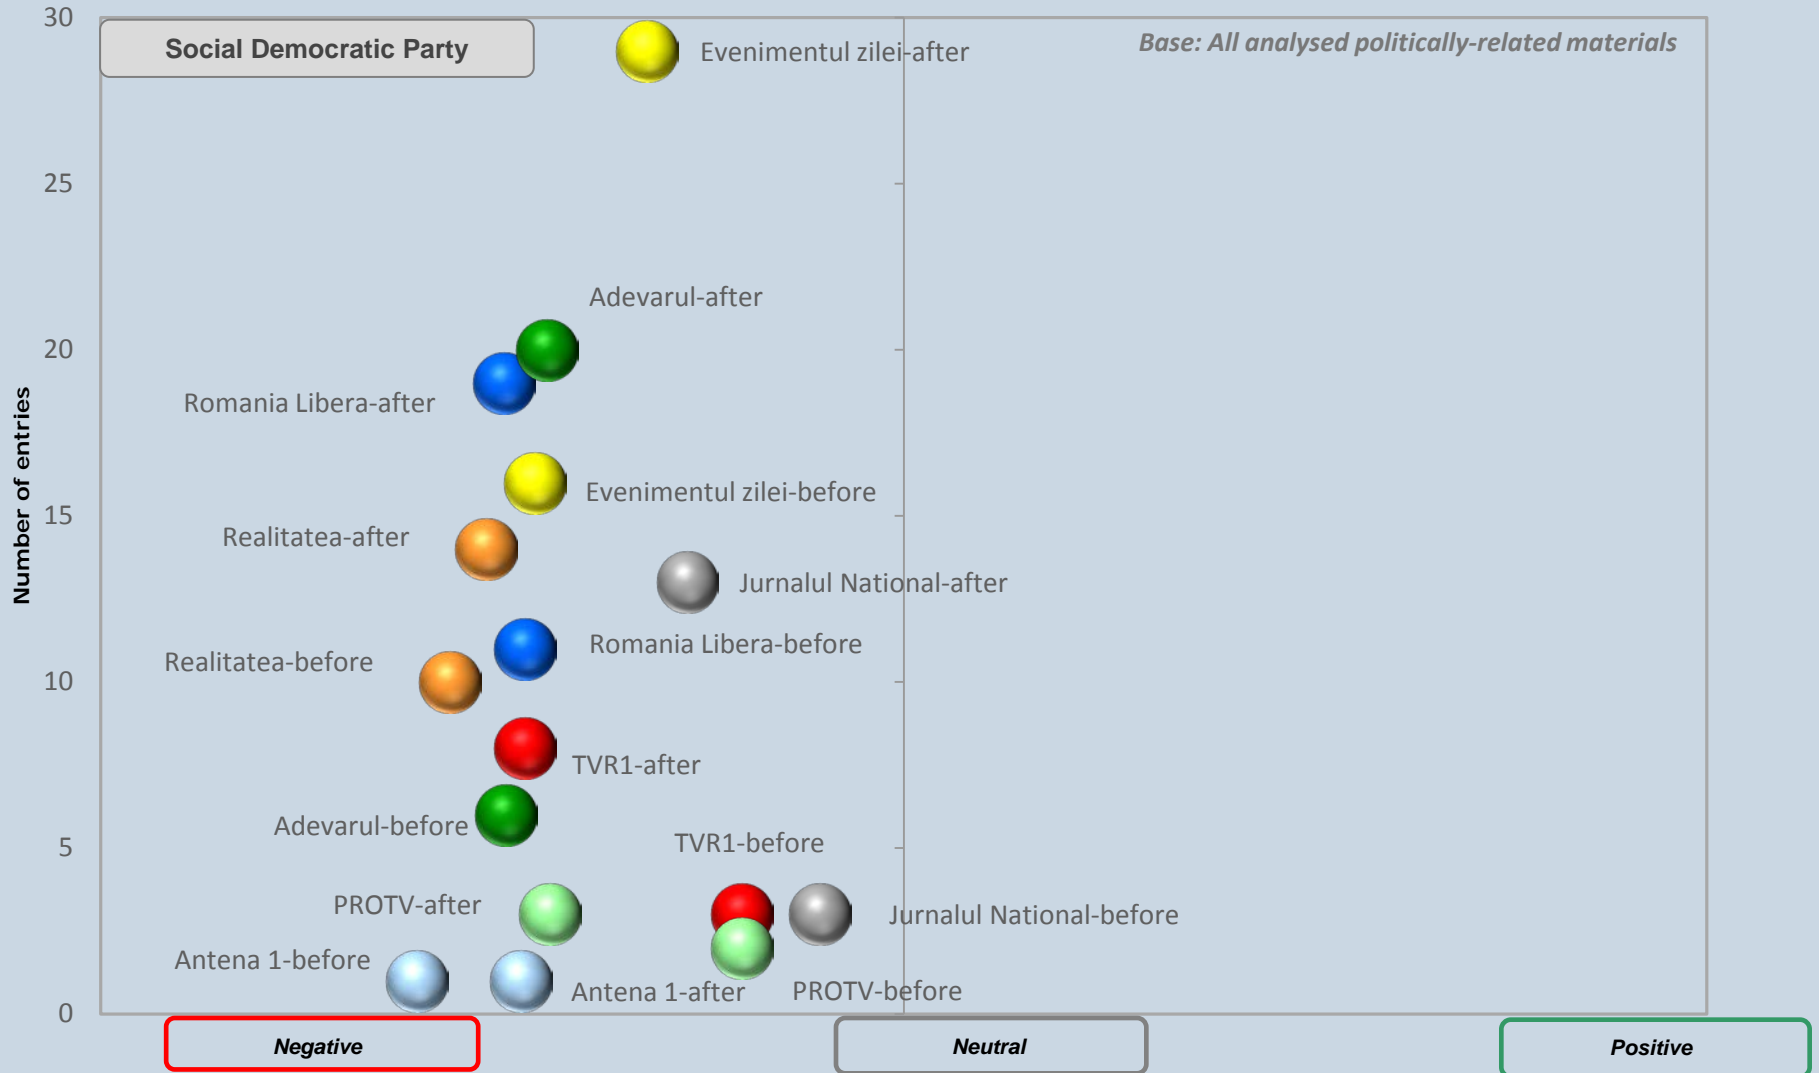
Social Democratic Party

Base: All analysed politically-related materials

Number of entries

30
25
20
15
10
5
0

Evenimentul zilei-after
Adevarul-after
Romania Libera-after
Evenimentul zilei-before
Realitatea-after
Jurnalul National-after
Romania Libera-before
Realitatea-before
TVR1-after
Adevarul-before
TVR1-before
PROTV-after
Jurnalul National-before
Antena 1-before
Antena 1-after
PROTV-before

Negative
Neutral
Positive